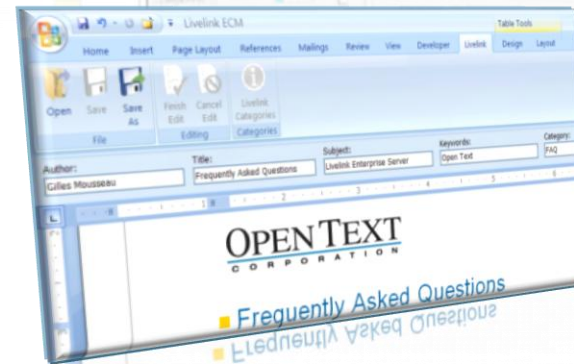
Livelink ECM

Table Tools

Home Insert Page Layout References Mailings Review View Developer Livelink Design Layout

Open Save Save As
File

Finish Edit Cancel Edit
Editing

Livelink Categories
Categories

Author:
Gilles Mousseau

Title:
Frequently Asked Questions

Subject:
Livelink Enterprise Server

Keywords:
Open Text

Category:
FAQ

OPEN TEXT
CORPORATION

Frequently Asked Questions